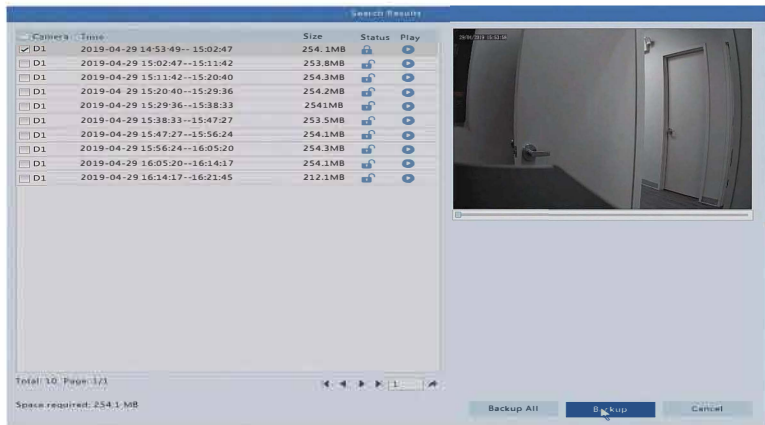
Search Results

| Camera | Time | Size | Status | Play |
|---|---|---|---|---|
| D1 | 2019-04-29 14:53:49-- 15:02:47 | 254.1MB | | |
| D1 | 2019-04-29 15:02:47--15:11:42 | 253.8MB | | |
| D1 | 2019-04-29 15:11:42--15:20:40 | 254.3MB | | |
| D1 | 2019-04-29 15:20:40--15:29:36 | 254.2MB | | |
| D1 | 2019-04-29 15:29:36--15:38:33 | 2541MB | | |
| D1 | 2019-04-29 15:38:33--15:47:27 | 253.5MB | | |
| D1 | 2019-04-29 15:47:27--15:56:24 | 254.1MB | | |
| D1 | 2019-04-29 15:56:24--16:05:20 | 254.3MB | | |
| D1 | 2019-04-29 16:05:20--16:14:17 | 254.1MB | | |
| D1 | 2019-04-29 16:14:17--16:21:45 | 212.1MB | | |

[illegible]

Total: 10 Page: 1/1

1

Space required: 254.1 MB

Backup All

Backup

Cancel